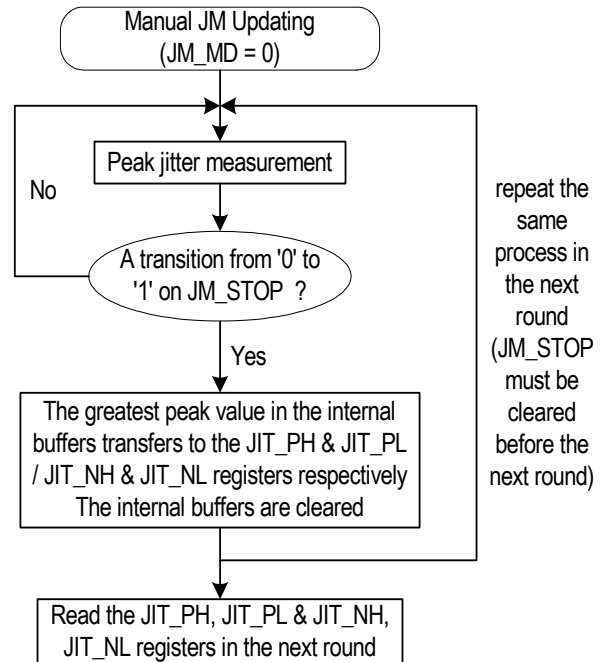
Manual JM Updating (JM_MD = 0)

Peak jitter measurement

No

A transition from '0' to '1' on JM_STOP ?

Yes

The greatest peak value in the internal buffers transfers to the JIT_PH & JIT_PL / JIT_NH & JIT_NL registers respectively The internal buffers are cleared

repeat the same process in the next round (JM_STOP must be cleared before the next round)

Read the JIT_PH, JIT_PL & JIT_NH, JIT_NL registers in the next round